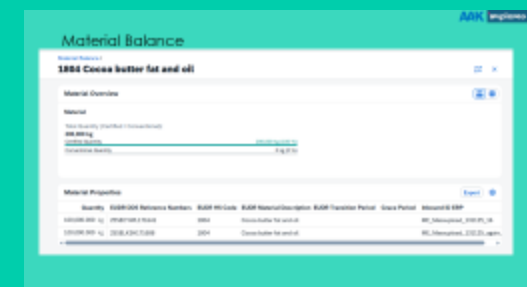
AAK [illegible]

Material Balance

Material Balance /

1884 Cocoa butter fat and oil

Material Overview

Material

Total Quantity (Certified + Conventional)

100,000 kg

Certified Quantity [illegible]

Conventional Quantity 0 kg (0 %)

Material Properties

Export

| Quantity | EUDR DDS Reference Numbers | EUDR HS Code | EUDR Material Description | EUDR Transition Period | Grace Period | Allocated ID ERP |
|---|---|---|---|---|---|---|
| 100,000.000 kg | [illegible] | 1804 | Cocoa butter fat and oil | | | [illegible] |
| 100,000.000 kg | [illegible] | 1804 | Cocoa butter fat and oil | | | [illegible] |